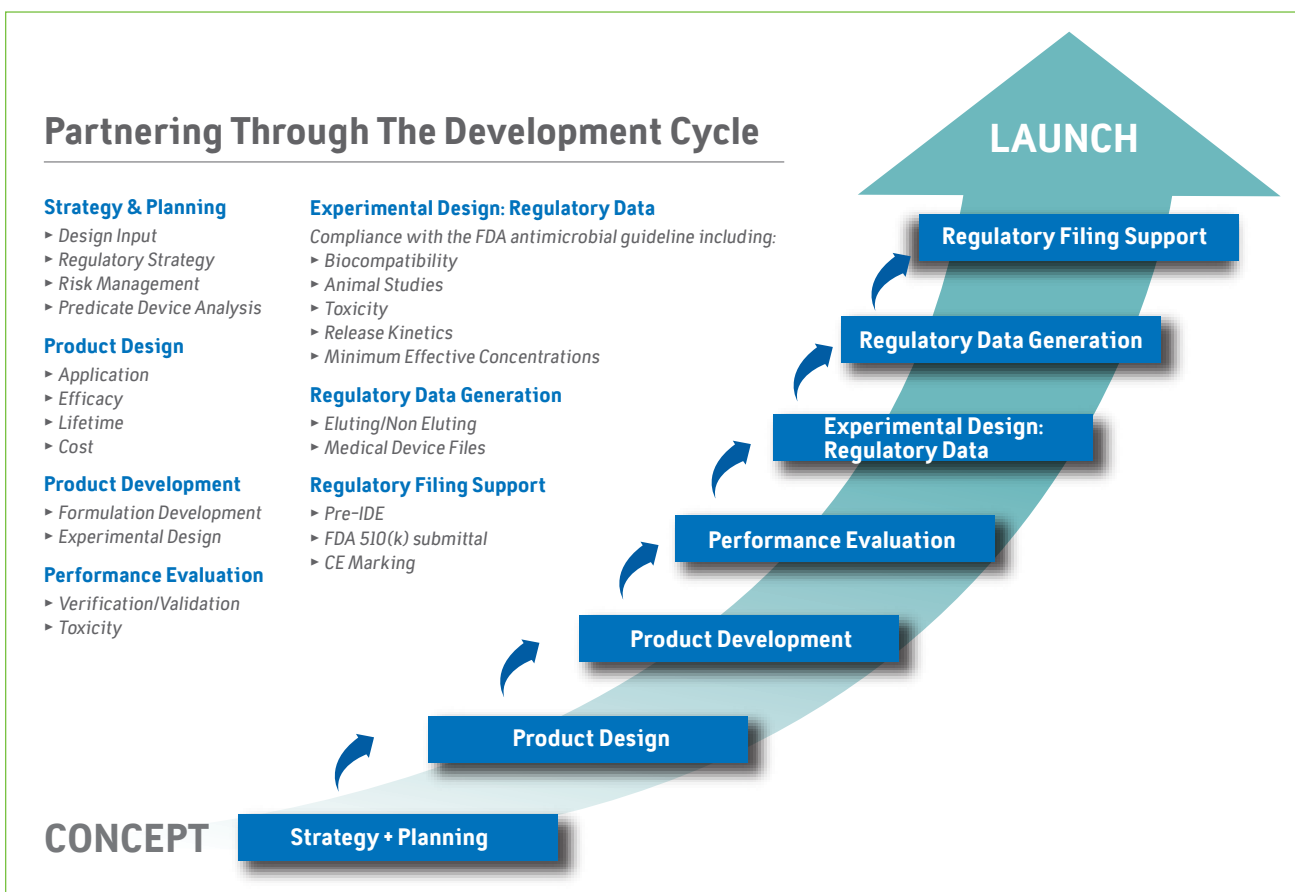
Partnering Through The Development Cycle

Strategy & Planning
► Design Input
► Regulatory Strategy
► Risk Management
► Predicate Device Analysis

Product Design
► Application
► Efficacy
► Lifetime
► Cost

Product Development
► Formulation Development
► Experimental Design

Performance Evaluation
► Verification/Validation
► Toxicity

Experimental Design: Regulatory Data
Compliance with the FDA antimicrobial guideline including:
► Biocompatibility
► Animal Studies
► Toxicity
► Release Kinetics
► Minimum Effective Concentrations

Regulatory Data Generation
► Eluting/Non Eluting
► Medical Device Files

Regulatory Filing Support
► Pre-IDE
► FDA 510(k) submittal
► CE Marking

LAUNCH

Regulatory Filing Support

Regulatory Data Generation

Experimental Design: Regulatory Data

Performance Evaluation

Product Development

Product Design

CONCEPT

Strategy + Planning